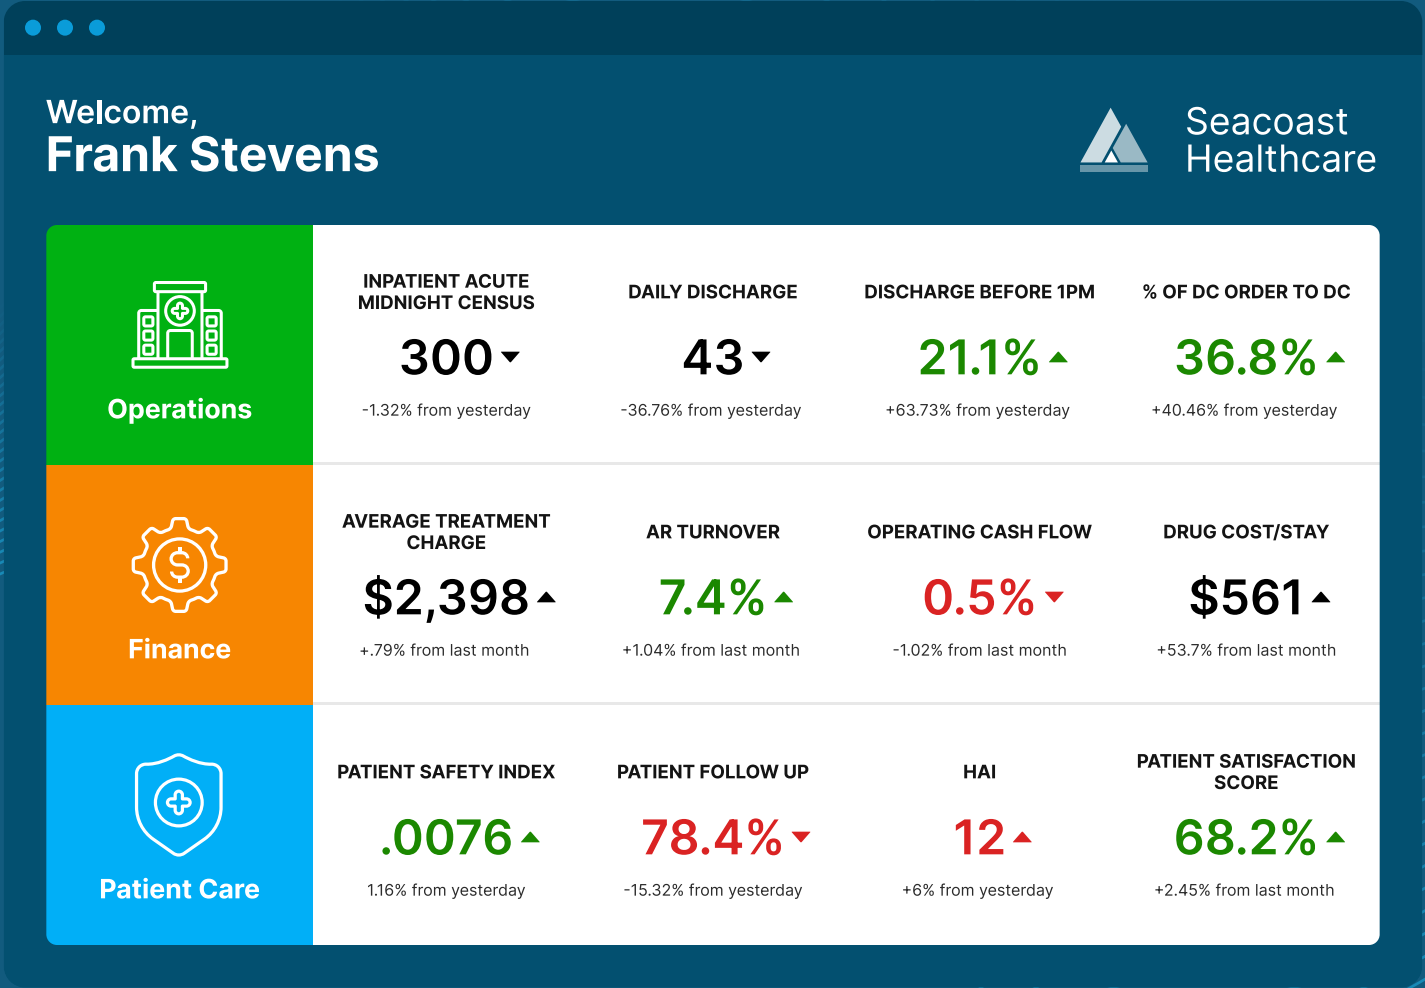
Welcome,
Frank Stevens

Seacoast Healthcare

Operations

INPATIENT ACUTE MIDNIGHT CENSUS
300
-1.32% from yesterday

DAILY DISCHARGE
43
-36.76% from yesterday

DISCHARGE BEFORE 1PM
21.1%
+63.73% from yesterday

% OF DC ORDER TO DC
36.8%
+40.46% from yesterday

Finance

AVERAGE TREATMENT CHARGE
$2,398
+.79% from last month

AR TURNOVER
7.4%
+1.04% from last month

OPERATING CASH FLOW
0.5%
-1.02% from last month

DRUG COST/STAY
$561
+53.7% from last month

Patient Care

PATIENT SAFETY INDEX
.0076
1.16% from yesterday

PATIENT FOLLOW UP
78.4%
-15.32% from yesterday

HAI
12
+6% from yesterday

PATIENT SATISFACTION SCORE
68.2%
+2.45% from last month